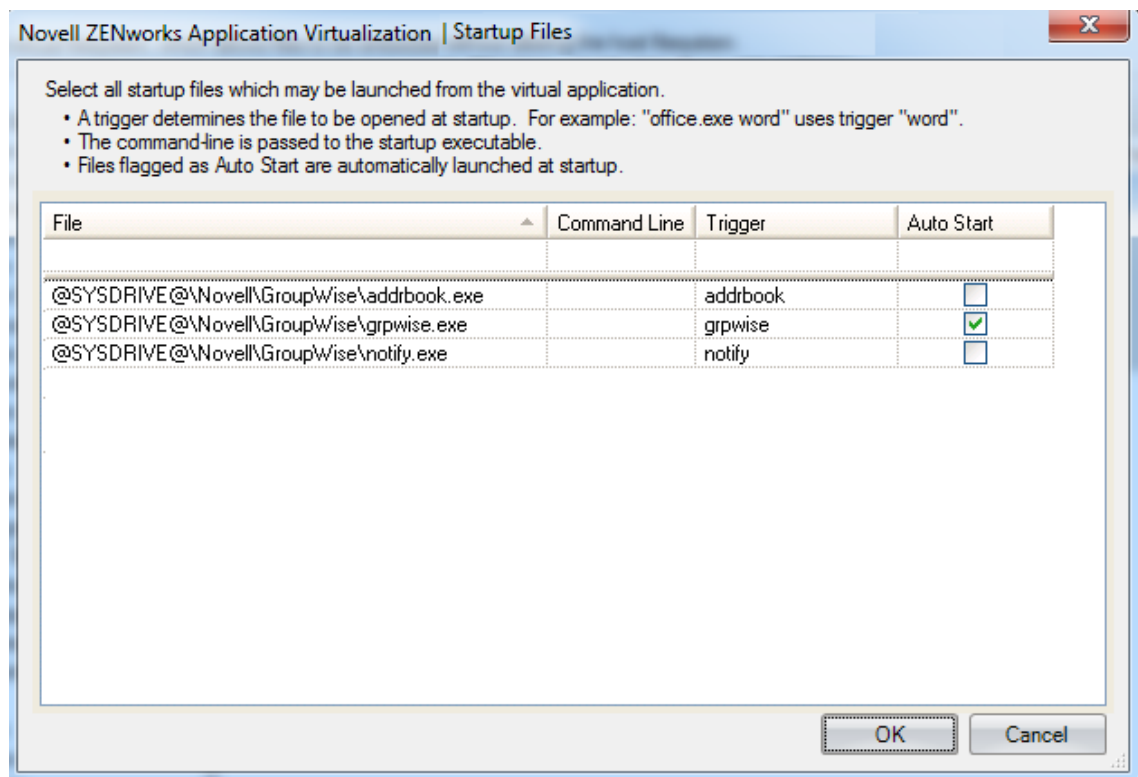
Novell ZENworks Application Virtualization | Startup Files

Select all startup files which may be launched from the virtual application.
• A trigger determines the file to be opened at startup. For example: "office.exe word" uses trigger "word".
• The command-line is passed to the startup executable.
• Files flagged as Auto Start are automatically launched at startup.

| File | Command Line | Trigger | Auto Start |
|---|---|---|---|
| | | | |
| @SYSDRIVE@\Novell\GroupWise\addrbook.exe | | addrbook | ☐ |
| @SYSDRIVE@\Novell\GroupWise\grpwise.exe | | grpwise | ☑ |
| @SYSDRIVE@\Novell\GroupWise\notify.exe | | notify | ☐ |

OK
Cancel